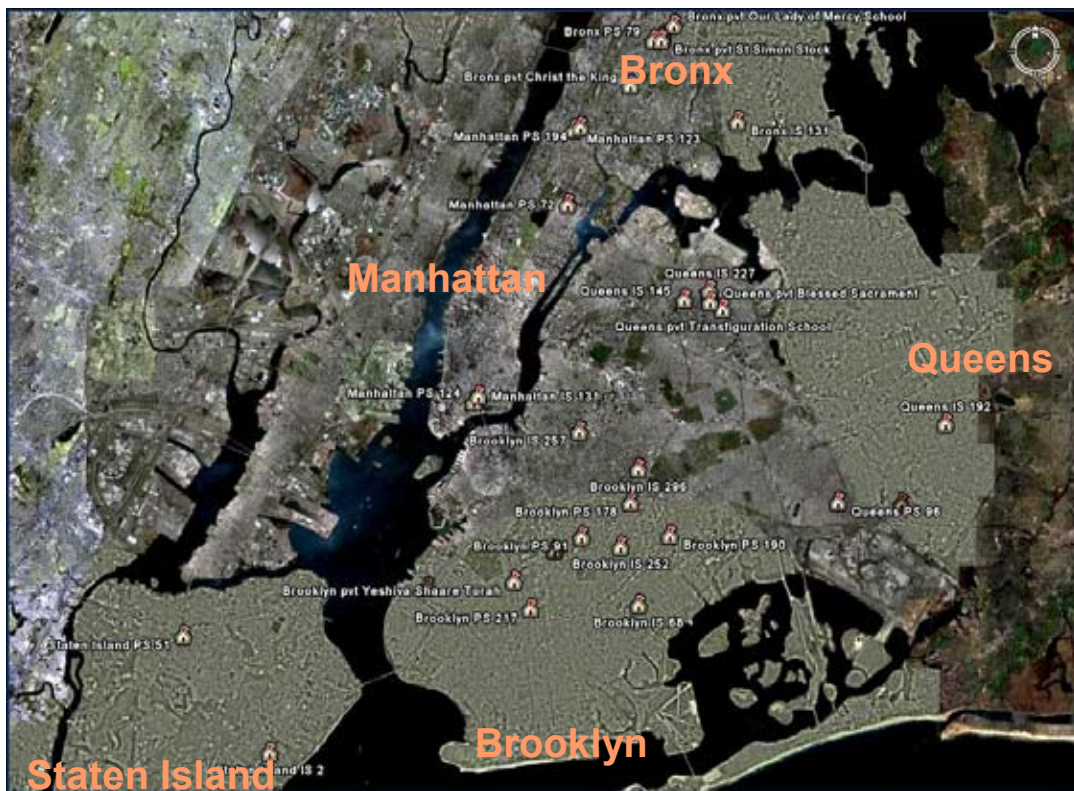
Bronx pvt Our Lady of Mercy School
Bronx PS 79
Bronx pvt St Simon Stock
Bronx pvt Christ the King
Bronx
Manhattan PS 194
Manhattan PS 123
Bronx IS 131
Manhattan PS 72
Manhattan
Queens IS 227
Queens IS 145
Queens pvt Blessed Sacrament
Queens pvt Transfiguration School
Queens
Queens IS 192
Manhattan PS 124
Manhattan IS 131
Brooklyn IS 257
Brooklyn IS 296
Brooklyn PS 178
Queens PS 96
Brooklyn PS 91
Brooklyn PS 190
Brooklyn IS 252
Brooklyn pvt Yeshiva Shaare Torah
Brooklyn PS 217
Brooklyn IS 68
Staten Island PS 51
Brooklyn
Staten Island
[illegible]and IS 2